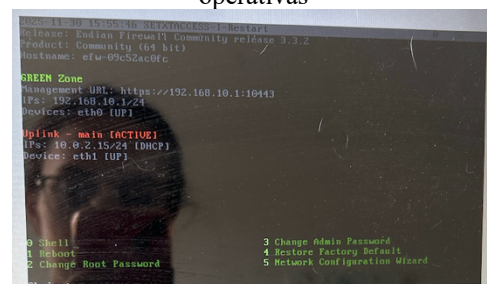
operativas

2025-11-30 15:55:46 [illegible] Restart
Release: Endian Firewall Community release 3.3.2
Product: Community (64 bit)
Hostname: efw-09c52ac0fc

GREEN Zone
Management URL: https://192.168.10.1:10443
IPs: 192.168.10.1/24
Devices: eth0 [UP]

Uplink - main [ACTIVE]
IPs: 10.0.2.15/24 [DHCP]
Device: eth1 [UP]

0 Shell
1 Reboot
2 Change Root Password

3 Change Admin Password
4 Restore Factory Default
5 Network Configuration Wizard